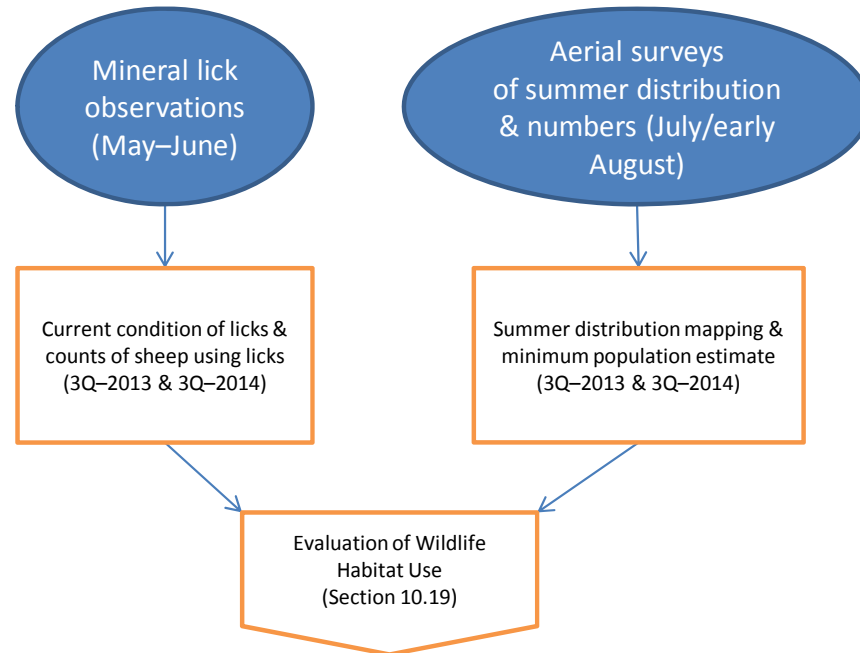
Mineral lick observations (May–June)

Aerial surveys of summer distribution & numbers (July/early August)

Current condition of licks & counts of sheep using licks (3Q–2013 & 3Q–2014)

Summer distribution mapping & minimum population estimate (3Q–2013 & 3Q–2014)

Evaluation of Wildlife Habitat Use (Section 10.19)